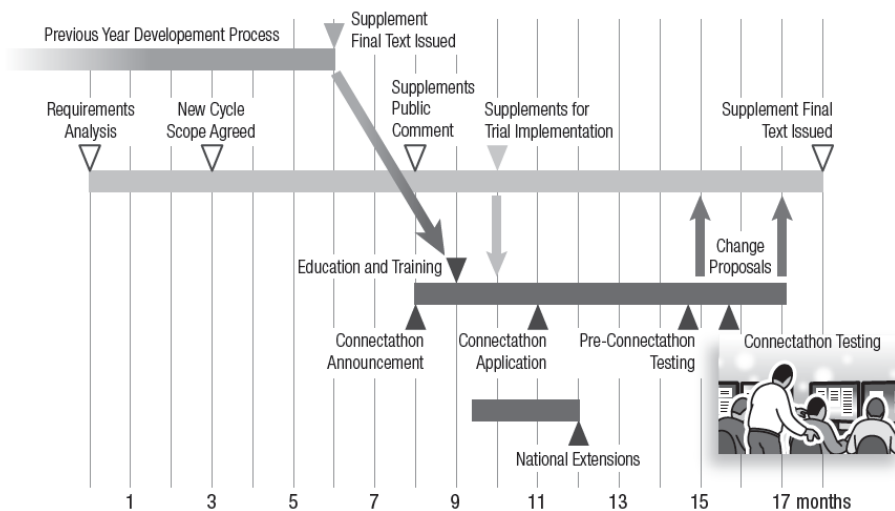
Previous Year Developement Process

Supplement Final Text Issued

Requirements Analysis

New Cycle Scope Agreed

Supplements Public Comment

Supplements for Trial Implementation

Supplement Final Text Issued

Change Proposals

Education and Training

Connectathon Announcement

Connectathon Application

Pre-Connectathon Testing

Connectathon Testing

National Extensions

1 3 5 7 9 11 13 15 17 months